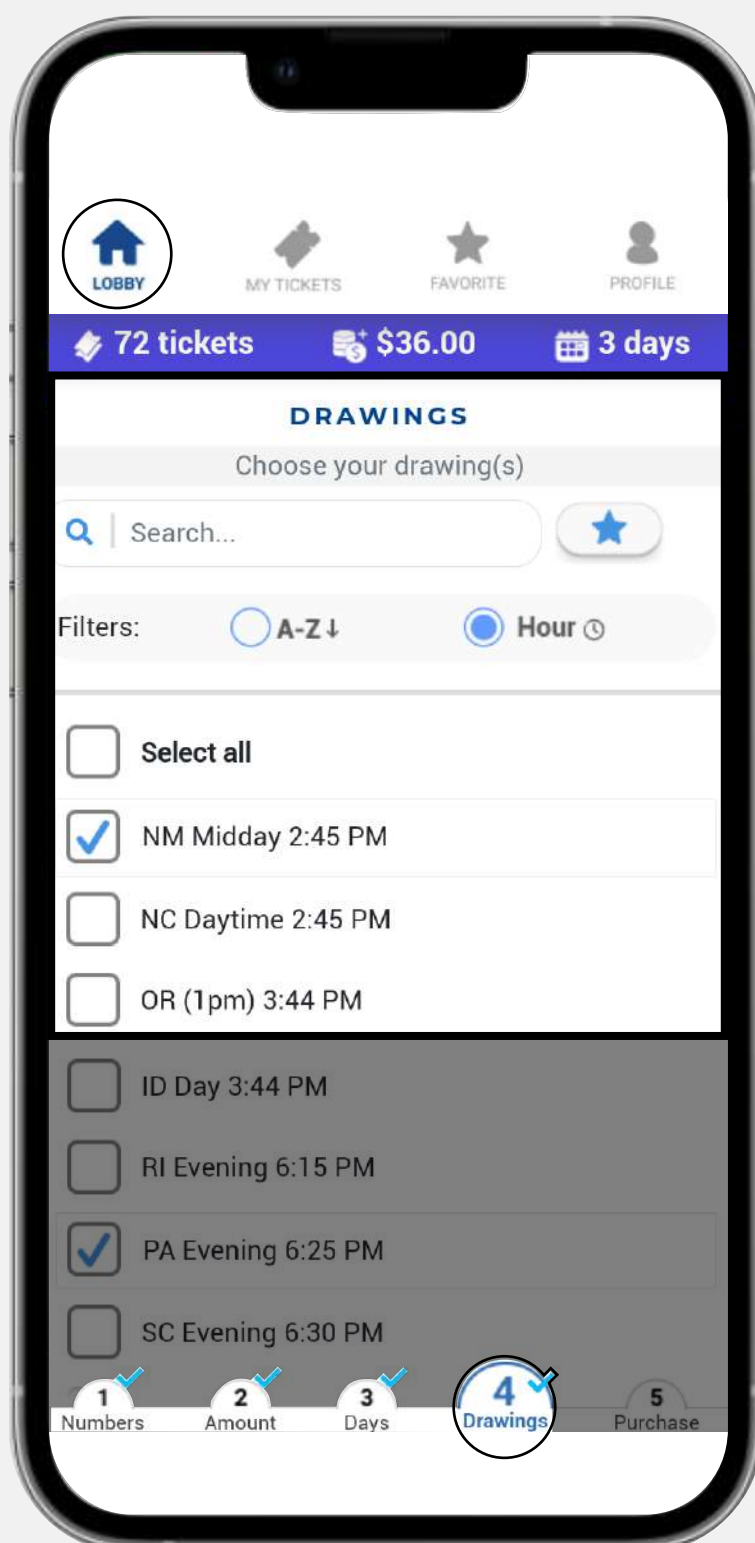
LOBBY
MY TICKETS
FAVORITE
PROFILE

72 tickets
$36.00
3 days

DRAWINGS
Choose your drawing(s)

Search...

Filters: A-Z↓ Hour

Select all
NM Midday 2:45 PM
NC Daytime 2:45 PM
OR (1pm) 3:44 PM
ID Day 3:44 PM
RI Evening 6:15 PM
PA Evening 6:25 PM
SC Evening 6:30 PM

1 Numbers
2 Amount
3 Days
4 Drawings
5 Purchase